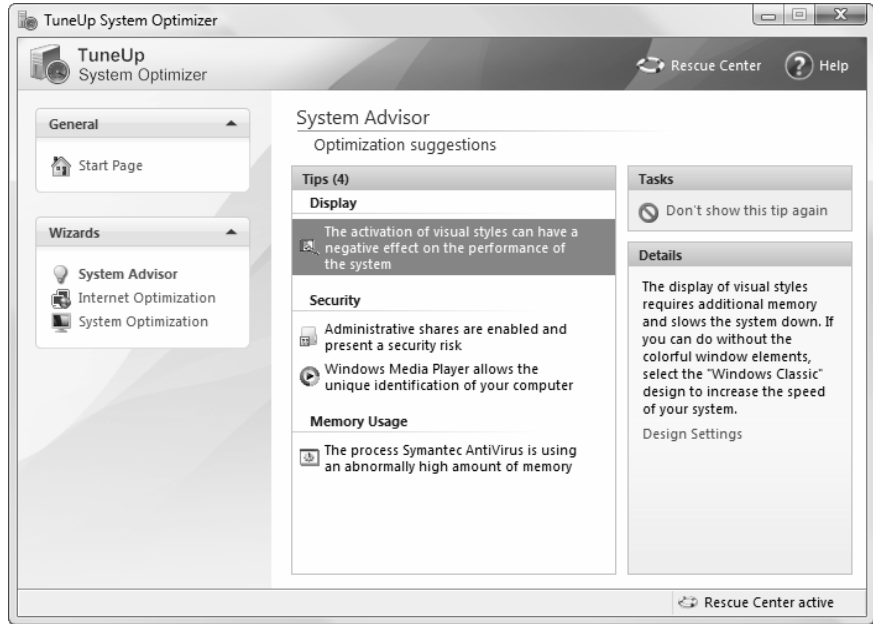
TuneUp System Optimizer

TuneUp
System Optimizer

Rescue Center
Help

General
Start Page

Wizards
System Advisor
Internet Optimization
System Optimization

System Advisor
Optimization suggestions

Tips (4)
Display
The activation of visual styles can have a negative effect on the performance of the system

Security
Administrative shares are enabled and present a security risk
Windows Media Player allows the unique identification of your computer

Memory Usage
The process Symantec AntiVirus is using an abnormally high amount of memory

Tasks
Don't show this tip again

Details
The display of visual styles requires additional memory and slows the system down. If you can do without the colorful window elements, select the "Windows Classic" design to increase the speed of your system.
Design Settings

Rescue Center active